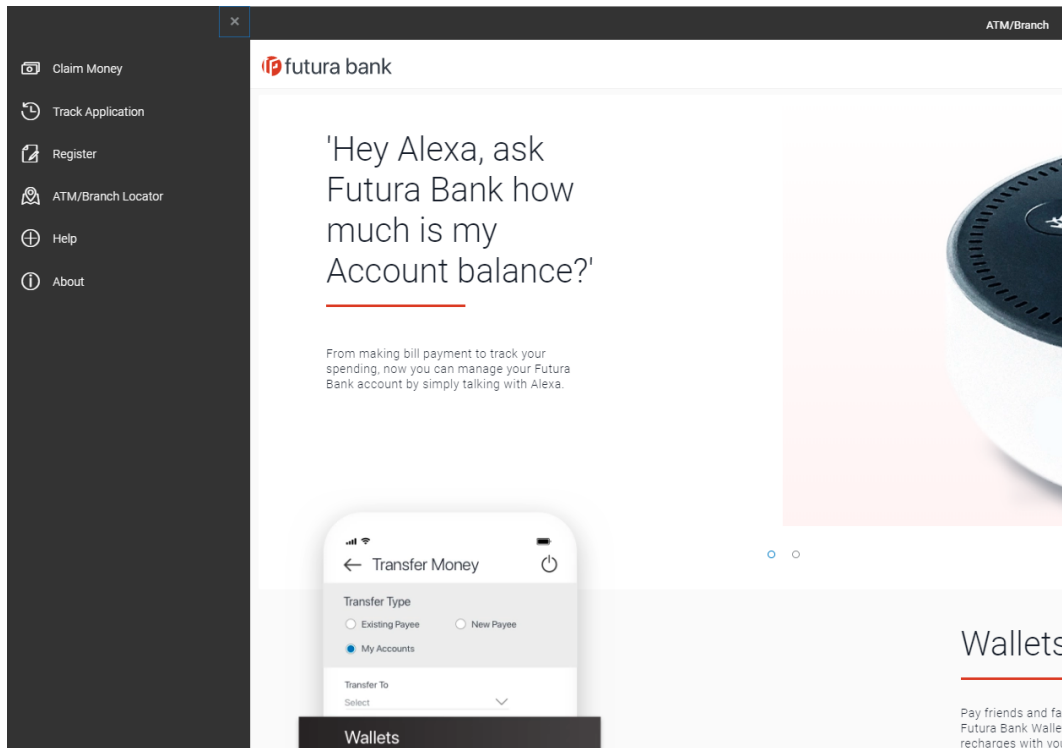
×

Claim Money

Track Application

Register

ATM/Branch Locator

Help

About

ATM/Branch

futura bank

'Hey Alexa, ask Futura Bank how much is my Account balance?'

From making bill payment to track your spending, now you can manage your Futura Bank account by simply talking with Alexa.

← Transfer Money

Transfer Type

Existing Payee

New Payee

My Accounts

Transfer To

Select

Wallets

Wallets

Pay friends and fa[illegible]
Futura Bank Walle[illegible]
recharges with yo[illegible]